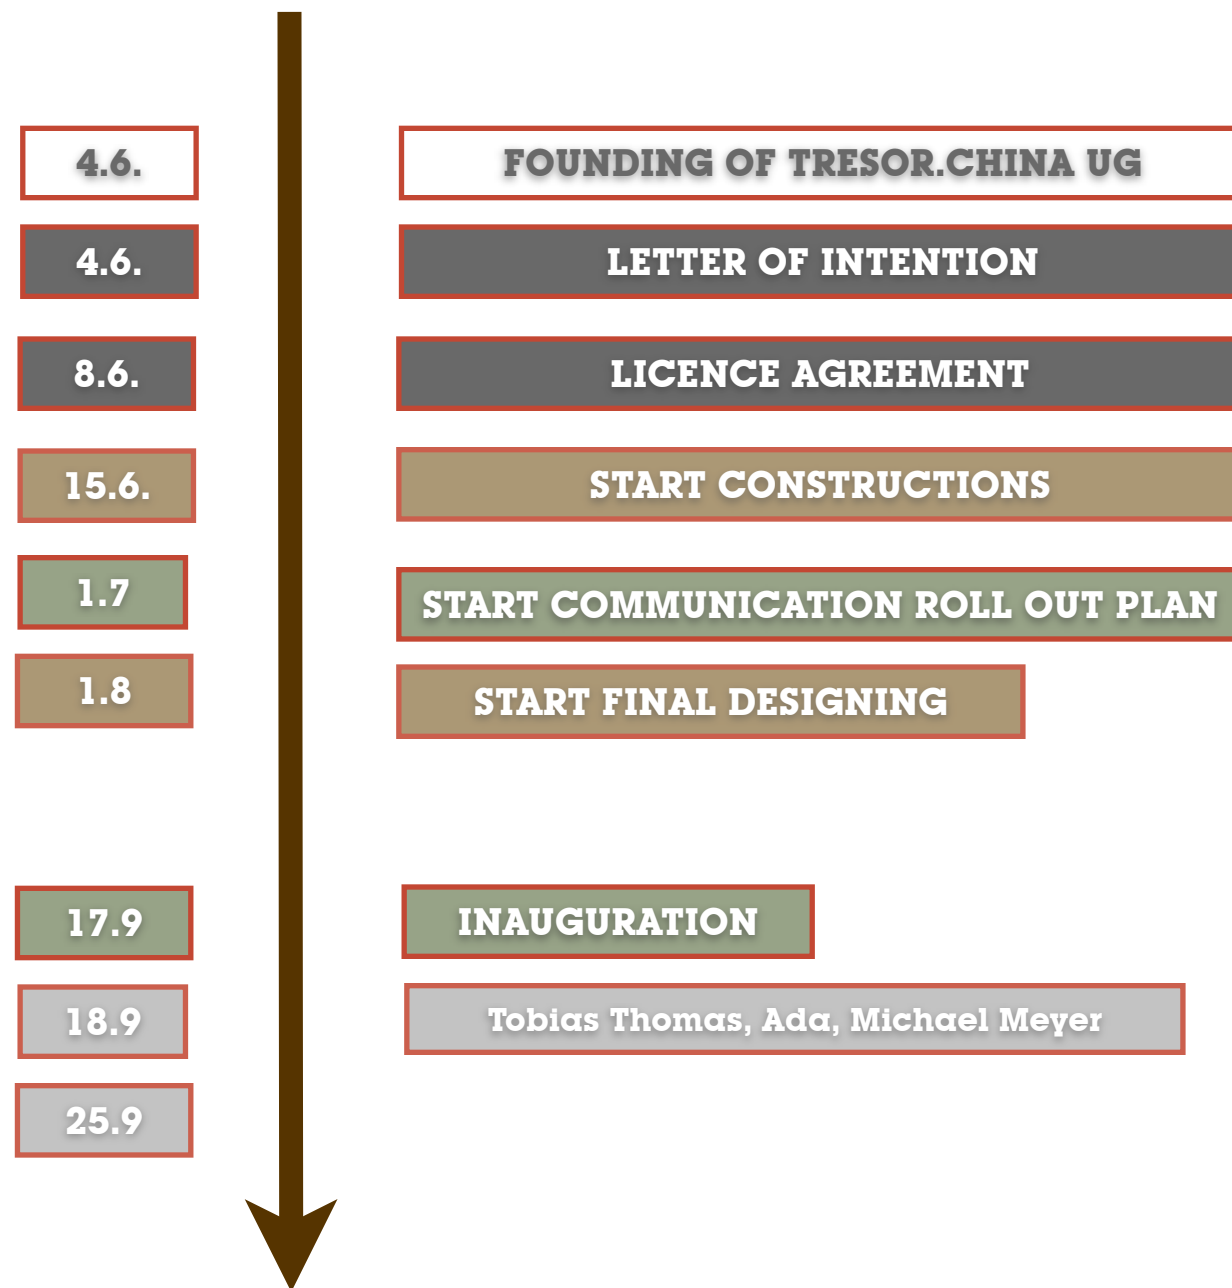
4.6.

FOUNDING OF TRESOR.CHINA UG

4.6.

LETTER OF INTENTION

8.6.

LICENCE AGREEMENT

15.6.

START CONSTRUCTIONS

1.7

START COMMUNICATION ROLL OUT PLAN

1.8

START FINAL DESIGNING

17.9

INAUGURATION

18.9

Tobias Thomas, Ada, Michael Meyer

25.9